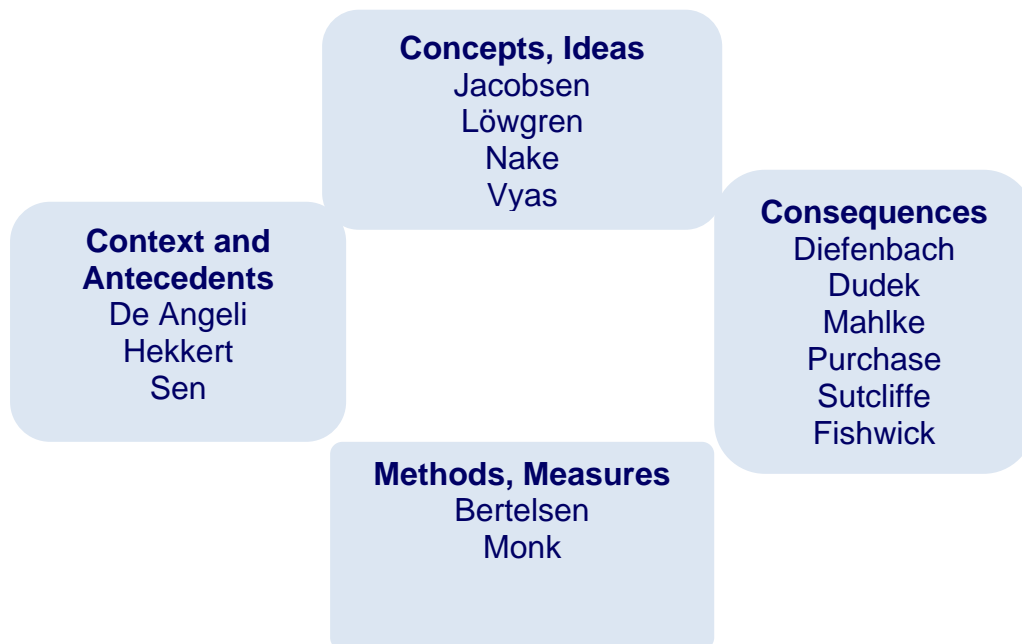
**Concepts, Ideas**
Jacobsen
Löwgren
Nake
Vyas

**Context and Antecedents**
De Angeli
Hekkert
Sen

**Consequences**
Diefenbach
Dudek
Mahlke
Purchase
Sutcliffe
Fishwick

**Methods, Measures**
Bertelsen
Monk